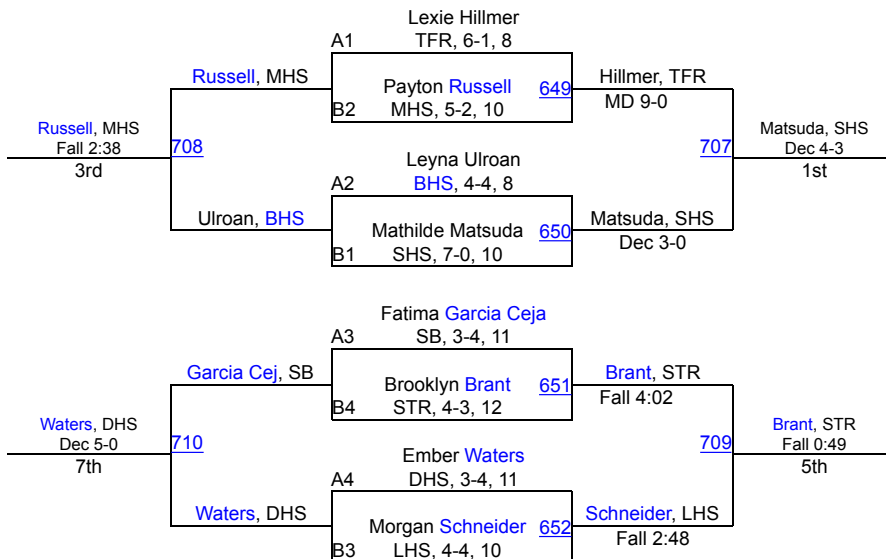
Lexie Hillmer
A1 TFR, 6-1, 8

Russell, MHS

Payton Russell
B2 MHS, 5-2, 10

649

Hillmer, TFR
MD 9-0

Russell, MHS
Fall 2:38
3rd

708

707

Matsuda, SHS
Dec 4-3
1st

Leyna Ulroan
A2 BHS, 4-4, 8

Ulroan, BHS

Mathilde Matsuda
B1 SHS, 7-0, 10

650

Matsuda, SHS
Dec 3-0

Fatima Garcia Ceja
A3 SB, 3-4, 11

Garcia Cej, SB

Brooklyn Brant
B4 STR, 4-3, 12

651

Brant, STR
Fall 4:02

Waters, DHS
Dec 5-0
7th

710

709

Brant, STR
Fall 0:49
5th

Ember Waters
A4 DHS, 3-4, 11

Waters, DHS

Morgan Schneider
B3 LHS, 4-4, 10

652

Schneider, LHS
Fall 2:48